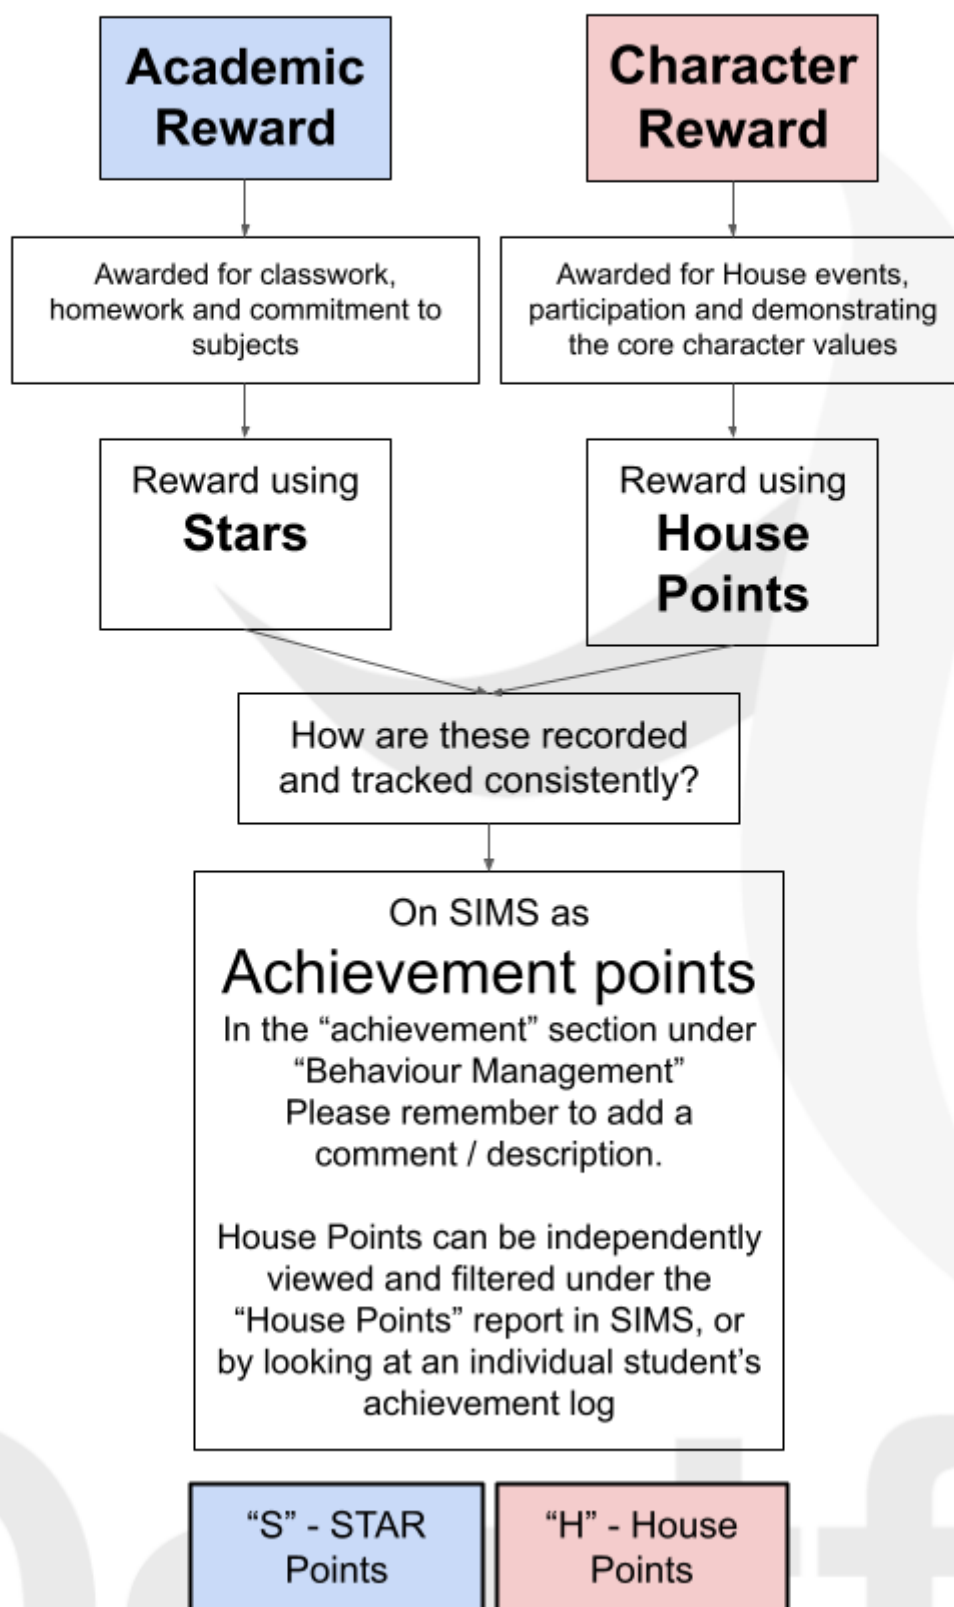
Academic Reward

Character Reward

Awarded for classwork, homework and commitment to subjects

Awarded for House events, participation and demonstrating the core character values

Reward using Stars

Reward using House Points

How are these recorded and tracked consistently?

On SIMS as
Achievement points
In the “achievement” section under “Behaviour Management”
Please remember to add a comment / description.

House Points can be independently viewed and filtered under the “House Points” report in SIMS, or by looking at an individual student’s achievement log

“S” - STAR Points

“H” - House Points